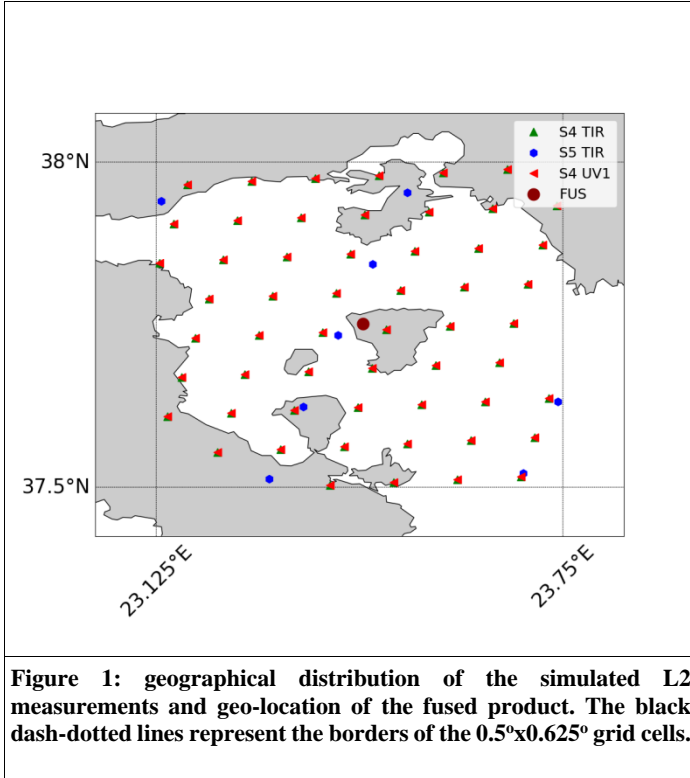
38°N

37.5°N

23.125°E

23.75°E

S4 TIR
S5 TIR
S4 UV1
FUS

Figure 1: geographical distribution of the simulated L2 measurements and geo-location of the fused product. The black dash-dotted lines represent the borders of the 0.5$^{o}$x0.625$^{o}$ grid cells.